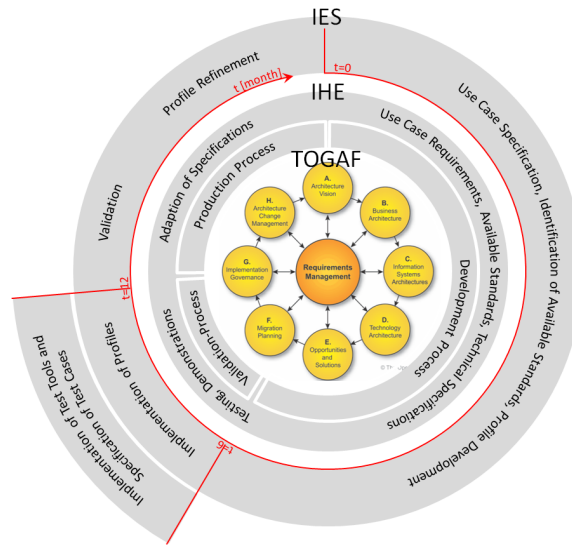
IES

Profile Refinement

t [month]

t=0

IHE

Use Case Specification, Identification of Available Standards, Profile Development

Use Case Requirements, Available Standards, Technical Specifications

Development Process

Validation

Adaption of Specifications

Production Process

TOGAF

A. Architecture Vision

B. Business Architecture

C. Information Systems Architectures

D. Technology Architecture

E. Opportunities and Solutions

F. Migration Planning

G. Implementation Governance

H. Architecture Change Management

Requirements Management

t=12

Validation-Process

Testing, Demonstrations

Implementation of Profiles

Specification of Test Cases

Implementation of Test Tools and

t=6